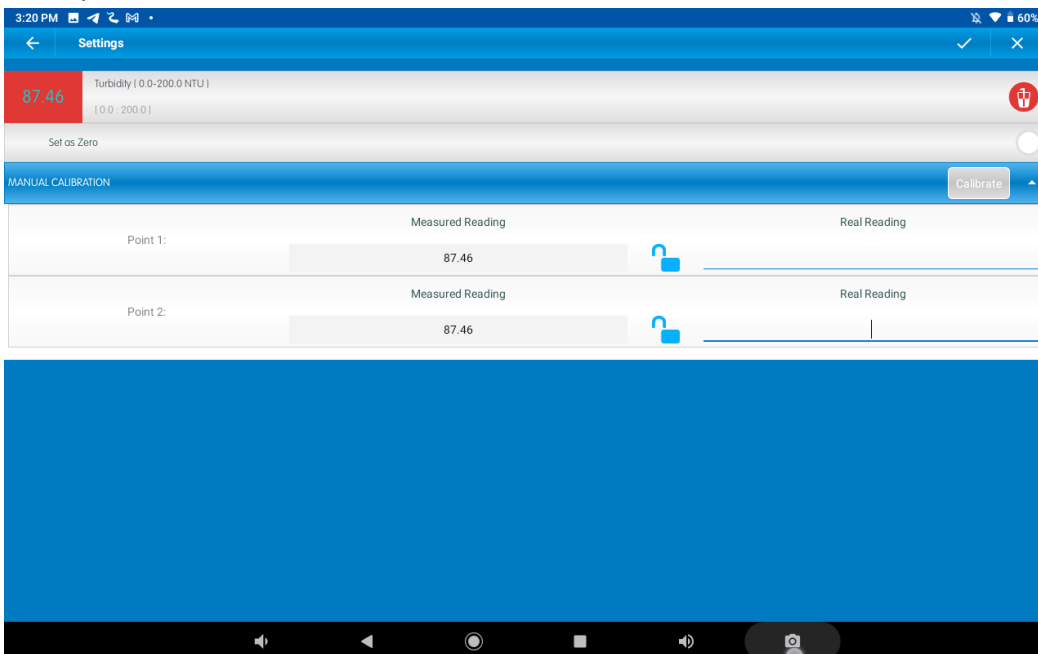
3:20 PM

60%

Settings

87.46

Turbidity ( 0.0-200.0 NTU )

[ 0.0 : 200.0 ]

Set as Zero

MANUAL CALIBRATION

Calibrate

| | Measured Reading | Real Reading |
|---|---|---|
| Point 1: | 87.46 | |
| Point 2: | 87.46 | |